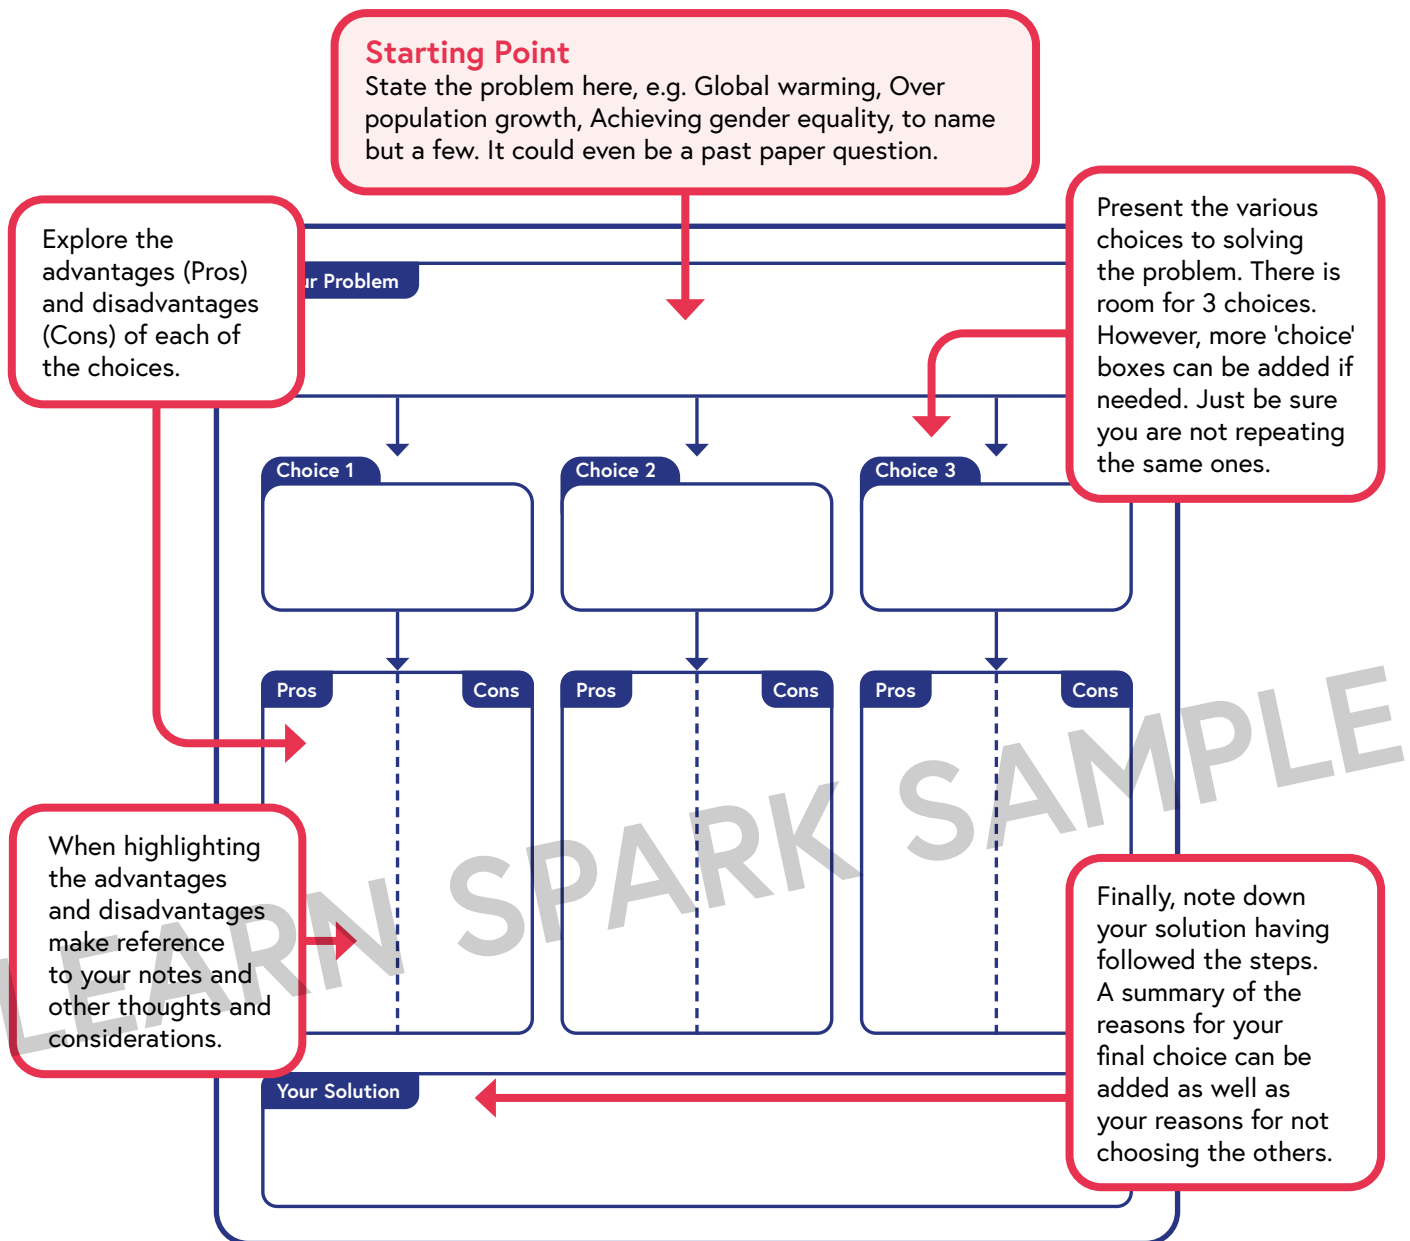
Starting Point
State the problem here, e.g. Global warming, Over population growth, Achieving gender equality, to name but a few. It could even be a past paper question.

Explore the advantages (Pros) and disadvantages (Cons) of each of the choices.

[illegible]r Problem

Present the various choices to solving the problem. There is room for 3 choices. However, more 'choice' boxes can be added if needed. Just be sure you are not repeating the same ones.

Choice 1

Choice 2

Choice 3

Pros

Cons

Pros

Cons

Pros

Cons

LEARN SPARK SAMPLE

When highlighting the advantages and disadvantages make reference to your notes and other thoughts and considerations.

Finally, note down your solution having followed the steps. A summary of the reasons for your final choice can be added as well as your reasons for not choosing the others.

Your Solution